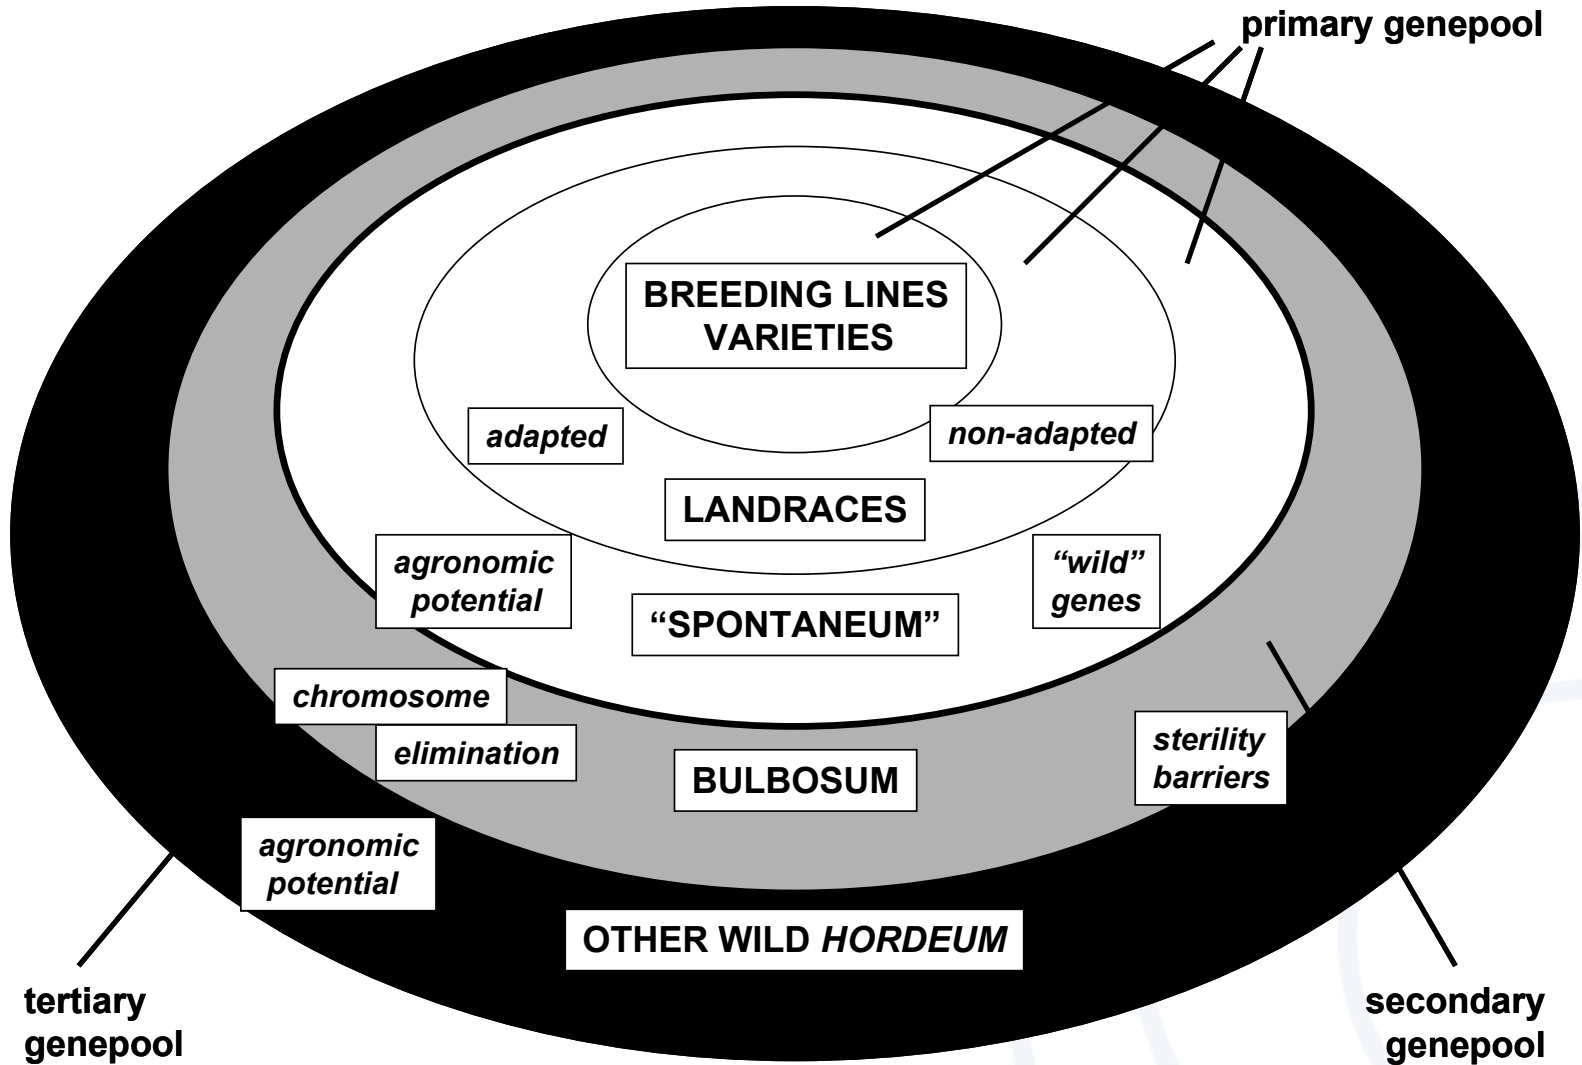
primary genepool

BREEDING LINES
VARIETIES

adapted

non-adapted

LANDRACES

agronomic potential

"wild" genes

"SPONTANEUM"

chromosome

elimination

BULBOSUM

sterility barriers

agronomic potential

OTHER WILD HORDEUM

tertiary genepool

secondary genepool